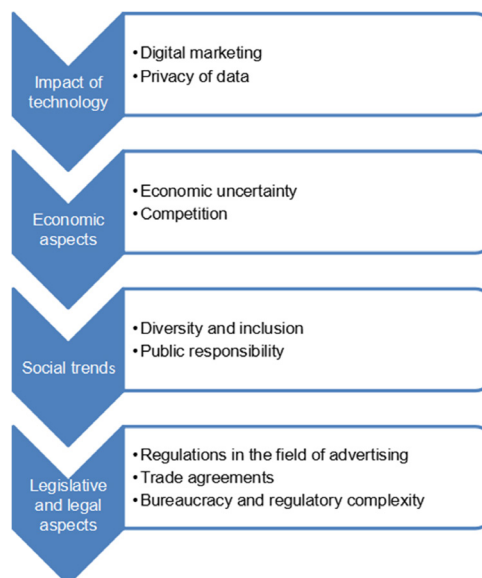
Impact of technology

• Digital marketing
• Privacy of data

Economic aspects

• Economic uncertainty
• Competition

Social trends

• Diversity and inclusion
• Public responsibility

Legislative and legal aspects

• Regulations in the field of advertising
• Trade agreements
• Bureaucracy and regulatory complexity